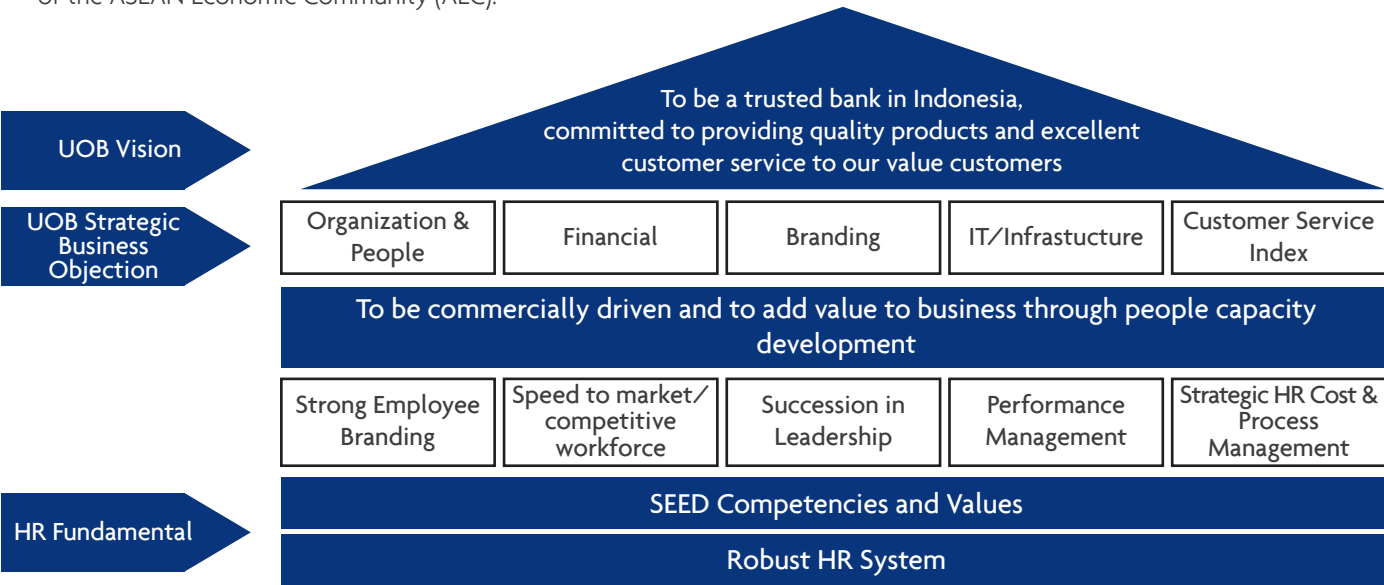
of the ASEAN Economic Community (AEC).

UOB Vision

To be a trusted bank in Indonesia, committed to providing quality products and excellent customer service to our value customers

UOB Strategic Business Objection

Organization & People

Financial

Branding

IT/Infrastucture

Customer Service Index

To be commercially driven and to add value to business through people capacity development

Strong Employee Branding

Speed to market/ competitive workforce

Succession in Leadership

Performance Management

Strategic HR Cost & Process Management

HR Fundamental

SEED Competencies and Values

Robust HR System